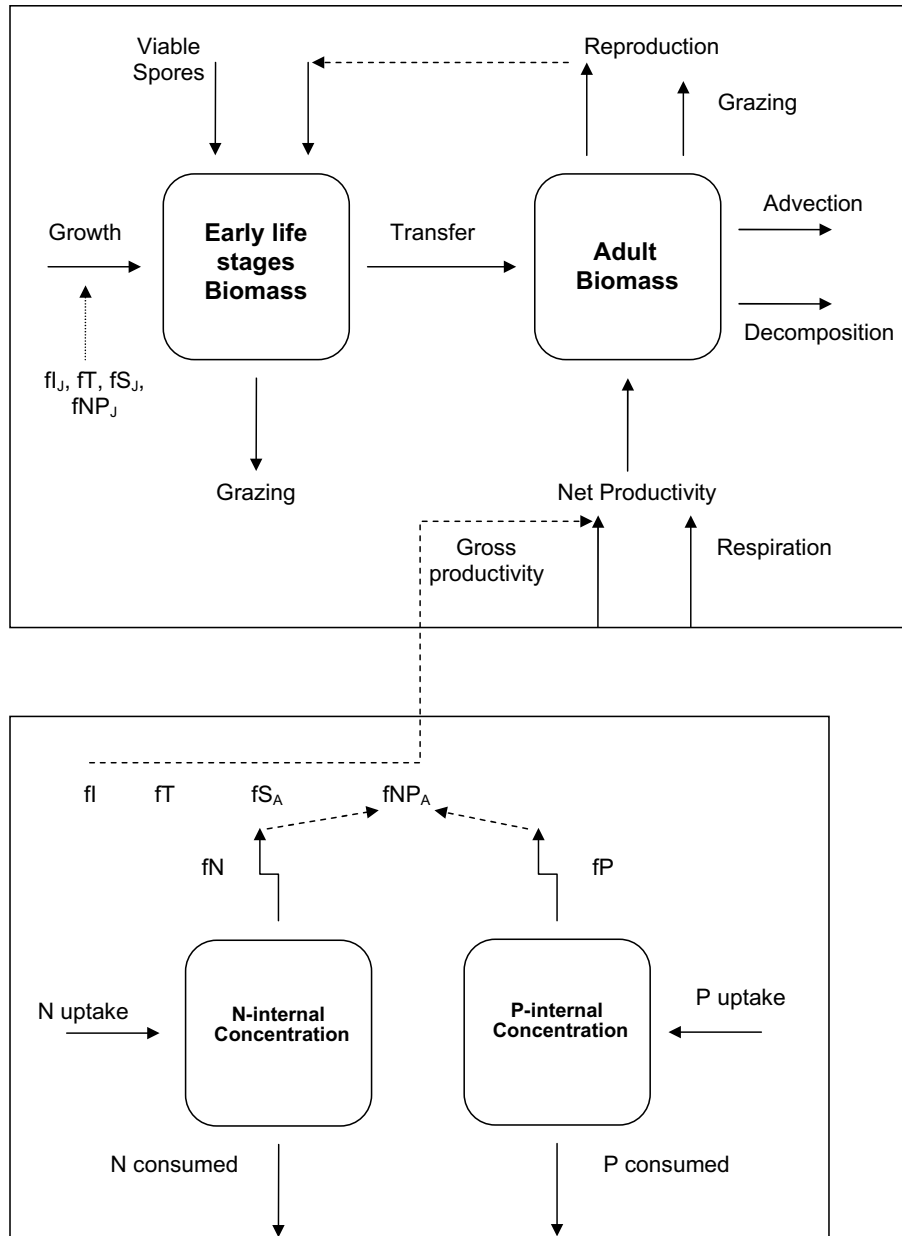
Viable Spores

Reproduction

Grazing

Growth

Early life stages Biomass

Transfer

Adult Biomass

Advection

Decomposition

$fI_J$, $fT$, $fS_J$, $fNP_J$

Grazing

Net Productivity

Gross productivity

Respiration

fI

fT

$fS_A$

$fNP_A$

fN

fP

N uptake

N-internal Concentration

P-internal Concentration

P uptake

N consumed

P consumed